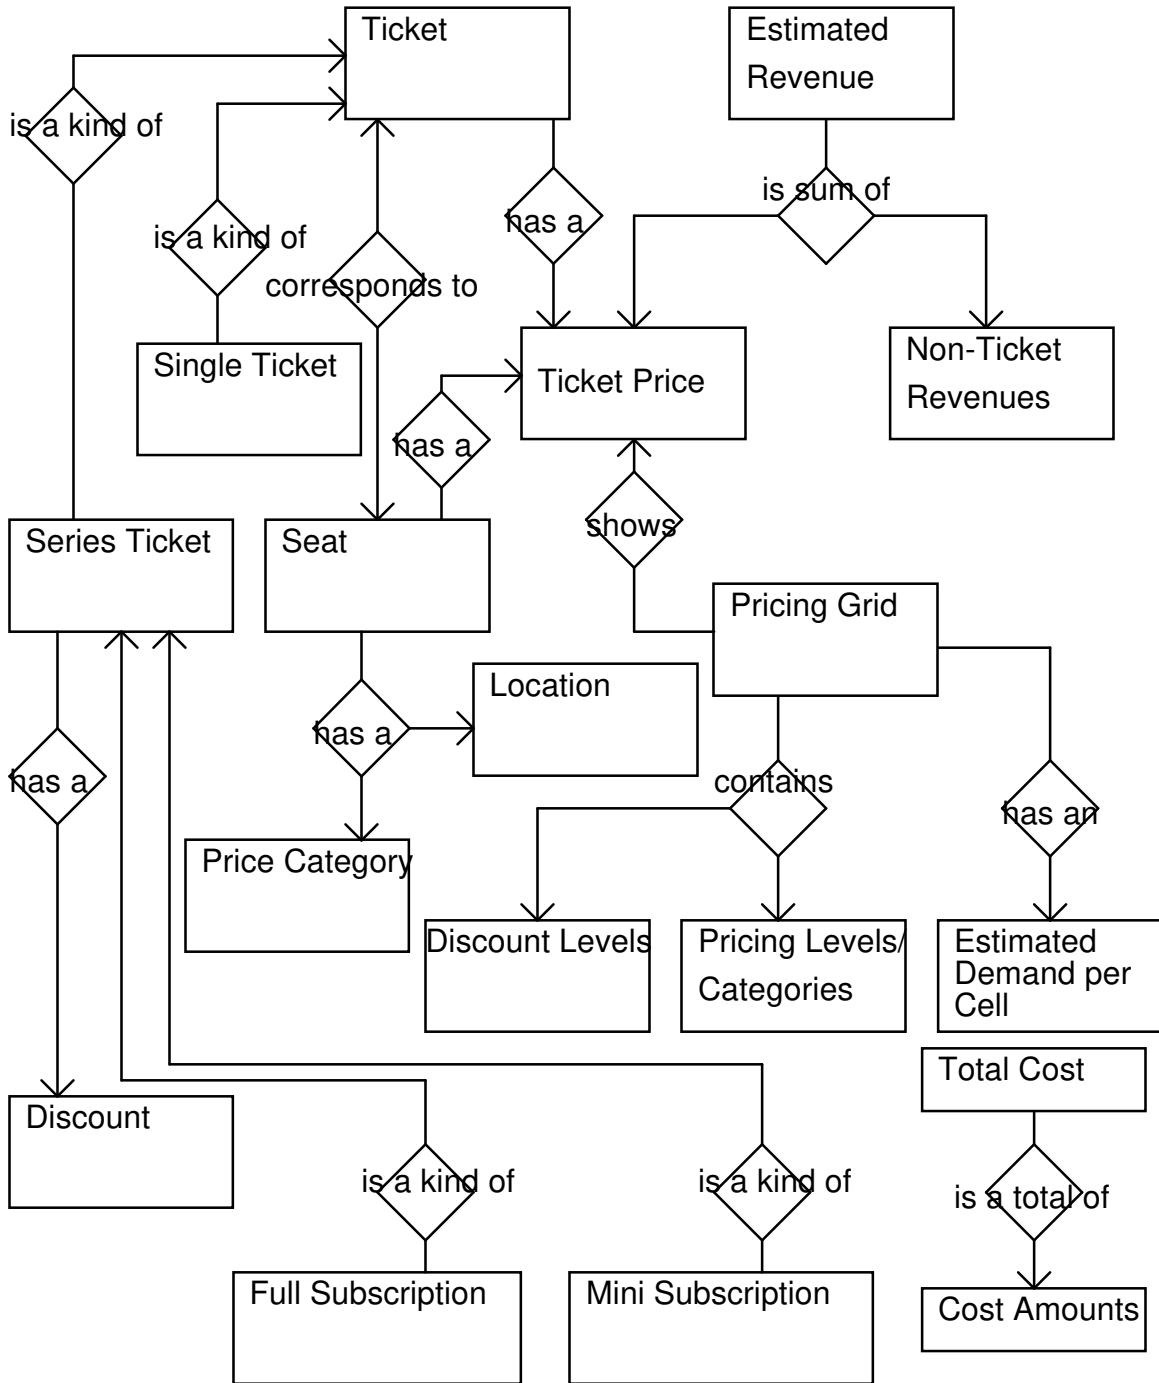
Ticket

Estimated Revenue

is a kind of

is a kind of

has a

is sum of

corresponds to

Single Ticket

Ticket Price

Non-Ticket Revenues

has a

Series Ticket

Seat

shows

Pricing Grid

Location

has a

has a

contains

has an

Price Category

Discount Levels

Pricing Levels/ Categories

Estimated Demand per Cell

Total Cost

Discount

is a kind of

is a kind of

is a total of

Full Subscription

Mini Subscription

Cost Amounts